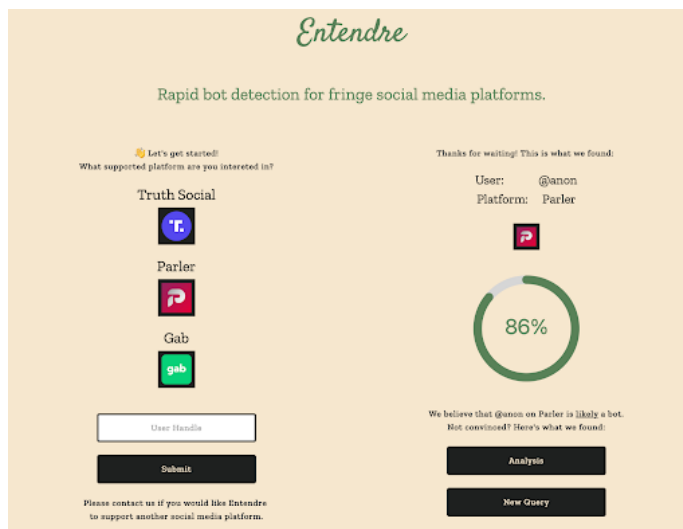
Entendre

Rapid bot detection for fringe social media platforms.

👋 Let's get started!
What supported platform are you intereted in?

Truth Social

T.

Parler

Gab

gab

User Handle

Submit

Please contact us if you would like Entendre to support another social media platform.

Thanks for waiting! This is what we found:

User: @anon
Platform: Parler

86%

We believe that @anon on Parler is likely a bot.
Not convinced? Here's what we found:

Analysis

New Query